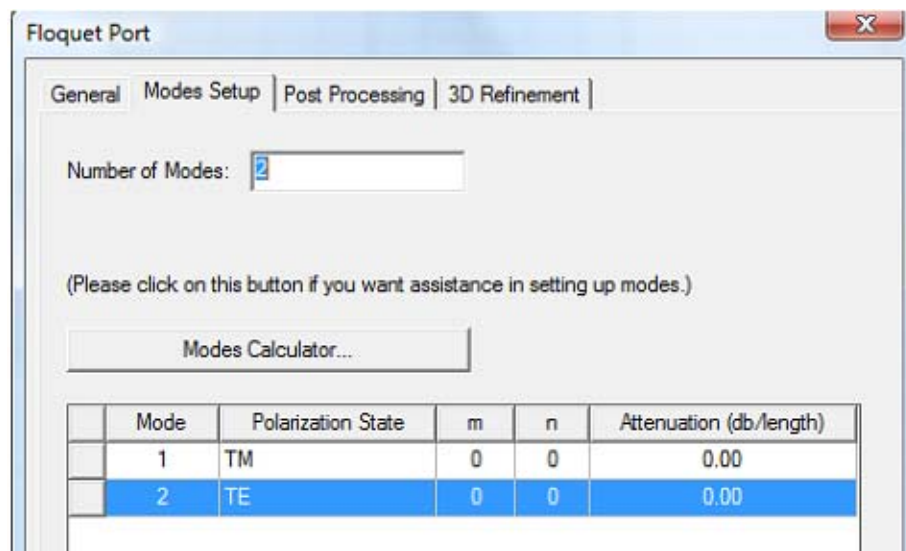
Floquet Port

General | Modes Setup | Post Processing | 3D Refinement

Number of Modes: 2

(Please click on this button if you want assistance in setting up modes.)

Modes Calculator...

| | Mode | Polarization State | m | n | Attenuation (db/length) |
|---|---|---|---|---|---|
| | 1 | TM | 0 | 0 | 0.00 |
| | 2 | TE | 0 | 0 | 0.00 |